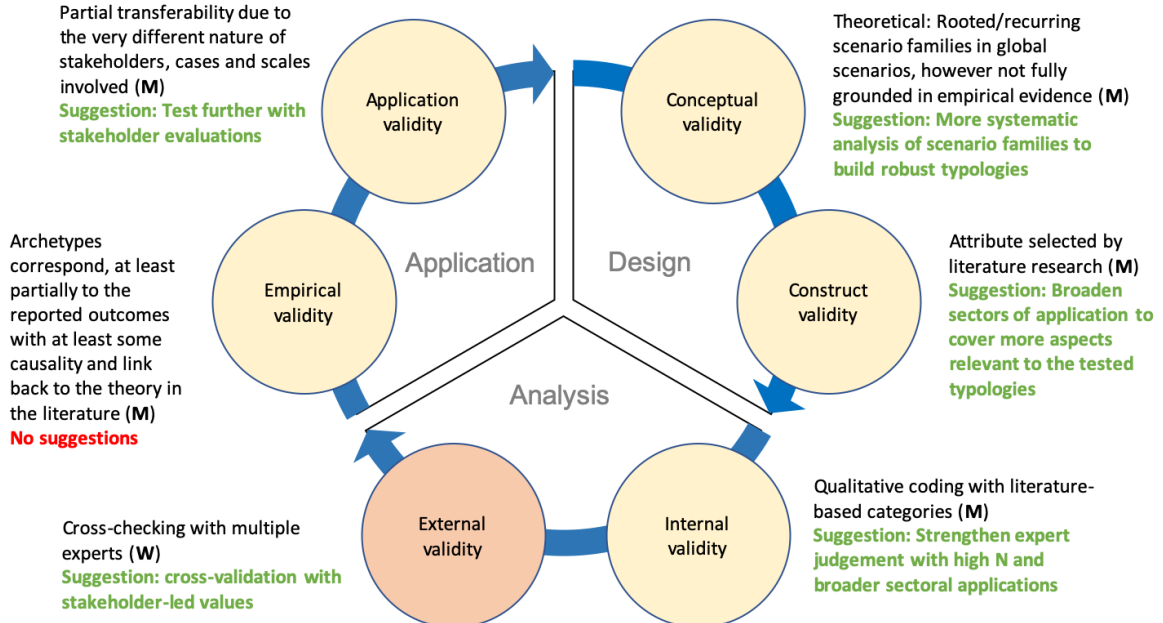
Partial transferability due to the very different nature of stakeholders, cases and scales involved (**M**)
Suggestion: Test further with stakeholder evaluations

Application validity

Conceptual validity

Theoretical: Rooted/recurring scenario families in global scenarios, however not fully grounded in empirical evidence (**M**)
Suggestion: More systematic analysis of scenario families to build robust typologies

Archetypes correspond, at least partially to the reported outcomes with at least some causality and link back to the theory in the literature (**M**)
No suggestions

Empirical validity

Application

Design

Construct validity

Attribute selected by literature research (**M**)
Suggestion: Broaden sectors of application to cover more aspects relevant to the tested typologies

Analysis

External validity

Internal validity

Cross-checking with multiple experts (**W**)
Suggestion: cross-validation with stakeholder-led values

Qualitative coding with literature-based categories (**M**)
Suggestion: Strengthen expert judgement with high N and broader sectoral applications